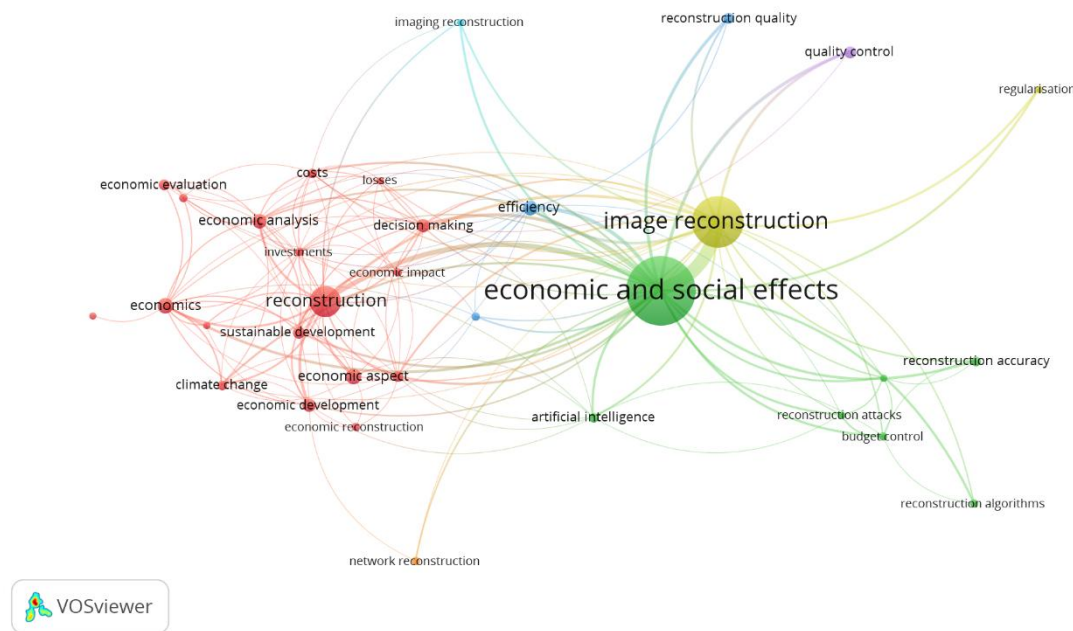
imaging reconstruction
reconstruction quality
quality control
regularisation
costs
losses
economic evaluation
efficiency
image reconstruction
economic analysis
decision making
investments
economic impact
economic and social effects
economics
reconstruction
sustainable development
reconstruction accuracy
economic aspect
climate change
economic development
artificial intelligence
reconstruction attacks
economic reconstruction
budget control
reconstruction algorithms
network reconstruction
VOSviewer